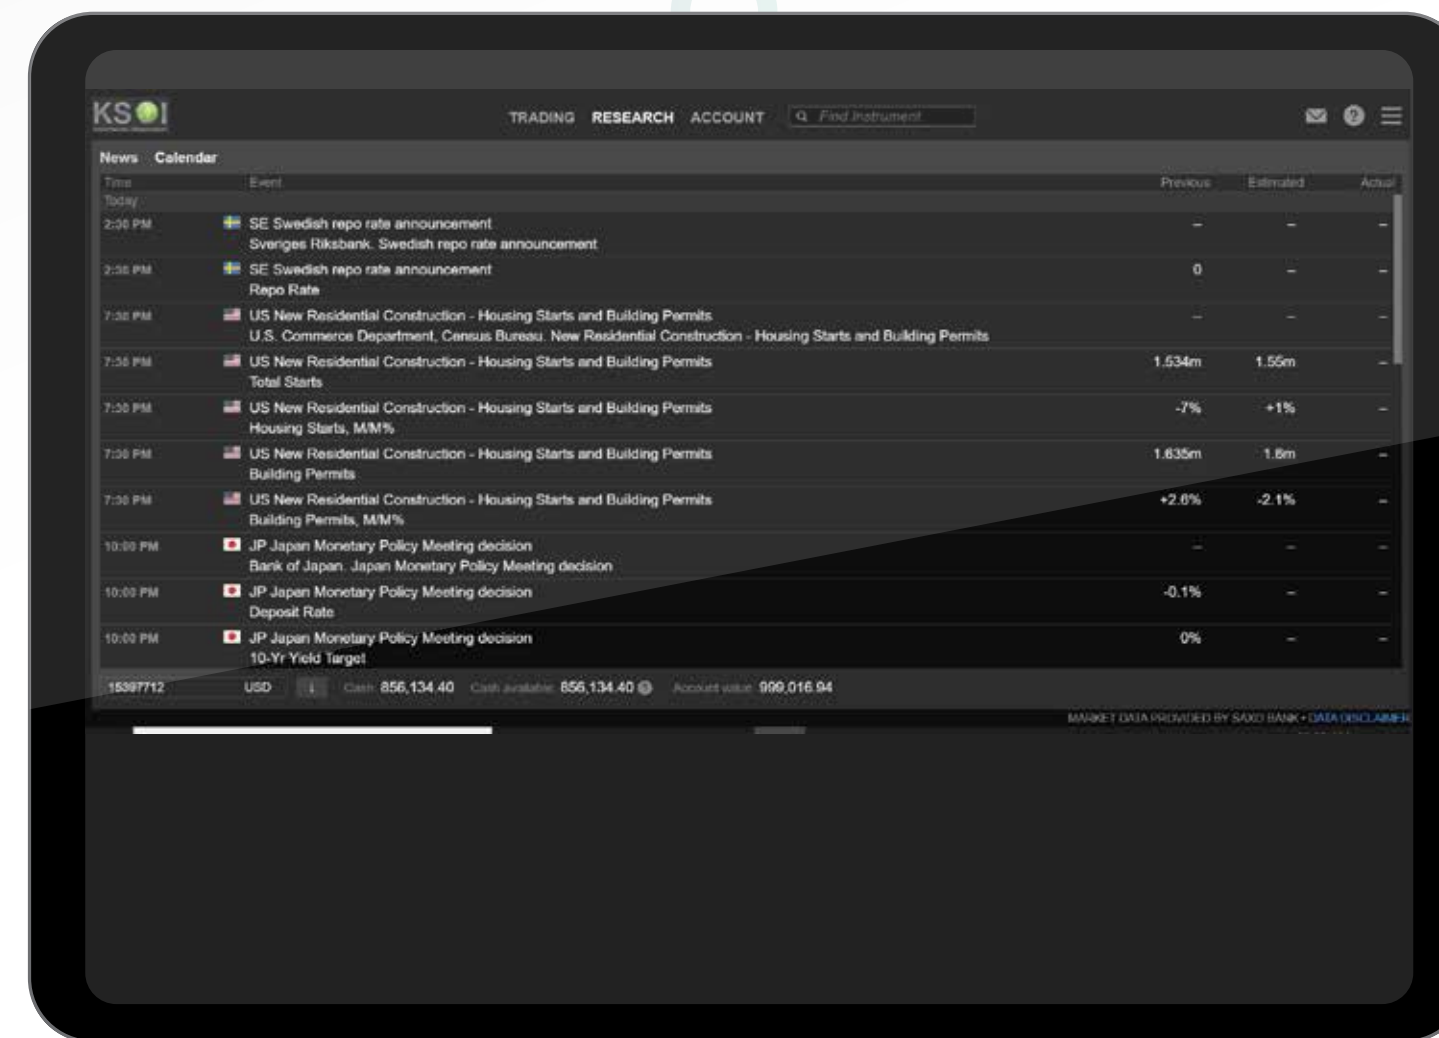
KSOI

TRADING RESEARCH ACCOUNT Find Instrument

News Calendar

| Time | Event | Previous | Estimated | Actual |
|---|---|---|---|---|
| Today | | | | |
| 2:30 PM | SE Swedish repo rate announcement Sveriges Riksbank. Swedish repo rate announcement | – | – | – |
| 2:30 PM | SE Swedish repo rate announcement Repo Rate | 0 | – | – |
| 7:30 PM | US New Residential Construction - Housing Starts and Building Permits U.S. Commerce Department, Census Bureau. New Residential Construction - Housing Starts and Building Permits | – | – | – |
| 7:30 PM | US New Residential Construction - Housing Starts and Building Permits Total Starts | 1.534m | 1.55m | – |
| 7:30 PM | US New Residential Construction - Housing Starts and Building Permits Housing Starts, M/M% | -7% | +1% | – |
| 7:30 PM | US New Residential Construction - Housing Starts and Building Permits Building Permits | 1.635m | 1.6m | – |
| 7:30 PM | US New Residential Construction - Housing Starts and Building Permits Building Permits, M/M% | +2.6% | -2.1% | – |
| 10:00 PM | JP Japan Monetary Policy Meeting decision Bank of Japan. Japan Monetary Policy Meeting decision | – | – | – |
| 10:00 PM | JP Japan Monetary Policy Meeting decision Deposit Rate | -0.1% | – | – |
| 10:00 PM | JP Japan Monetary Policy Meeting decision 10-Yr Yield Target | 0% | – | – |

15397712 USD Cash 856,134.40 Cash available 856,134.40 Account value 999,016.94

MARKET DATA PROVIDED BY SAXO BANK • DATA DISCLAIMER